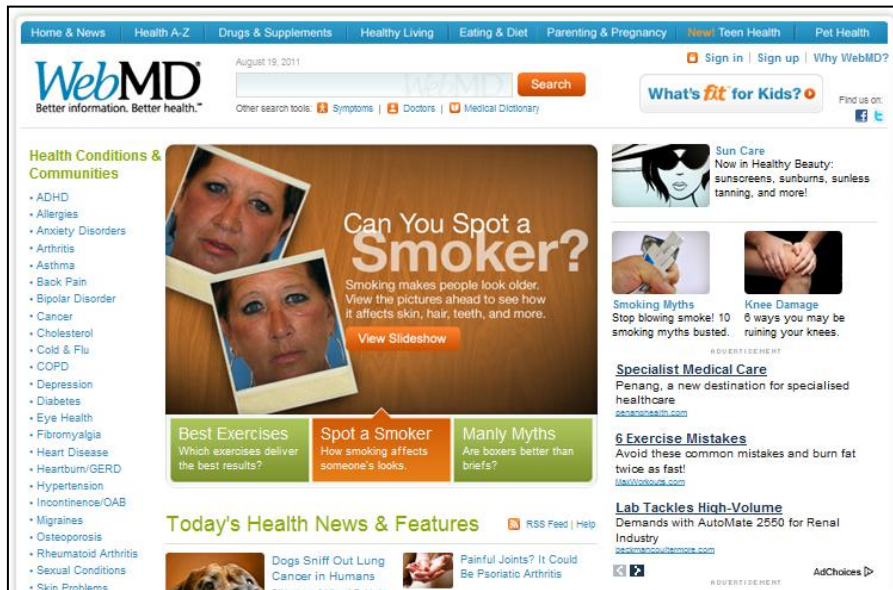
Home & News | Health A-Z | Drugs & Supplements | Healthy Living | Eating & Diet | Parenting & Pregnancy | New! Teen Health | Pet Health

WebMD
Better information. Better health.

August 19, 2011

Search

Other search tools: Symptoms | Doctors | Medical Dictionary

Sign in | Sign up | Why WebMD?

What's fit for Kids?

Find us on:

Health Conditions & Communities

• ADHD
• Allergies
• Anxiety Disorders
• Arthritis
• Asthma
• Back Pain
• Bipolar Disorder
• Cancer
• Cholesterol
• Cold & Flu
• COPD
• Depression
• Diabetes
• Eye Health
• Fibromyalgia
• Heart Disease
• Heartburn/GERD
• Hypertension
• Incontinence/OAB
• Migraines
• Osteoporosis
• Rheumatoid Arthritis
• Sexual Conditions
• Skin Problems

Can You Spot a Smoker?

Smoking makes people look older. View the pictures ahead to see how it affects skin, hair, teeth, and more.

View Slideshow

Best Exercises
Which exercises deliver the best results?

Spot a Smoker
How smoking affects someone's looks.

Manly Myths
Are boxers better than briefs?

Today's Health News & Features

RSS Feed | Help

Dogs Sniff Out Lung Cancer in Humans

Painful Joints? It Could Be Psoriatic Arthritis

Sun Care
Now in Healthy Beauty: sunscreens, sunburns, sunless tanning, and more!

Smoking Myths
Stop blowing smoke! 10 smoking myths busted.

Knee Damage
6 ways you may be ruining your knees.

ADVERTISEMENT

Specialist Medical Care
Penang, a new destination for specialised healthcare
penanghealth.com

6 Exercise Mistakes
Avoid these common mistakes and burn fat twice as fast!
MaxWorkouts.com

Lab Tackles High-Volume
Demands with AutoMate 2550 for Renal Industry
beckmancoulter.com

AdChoices

ADVERTISEMENT